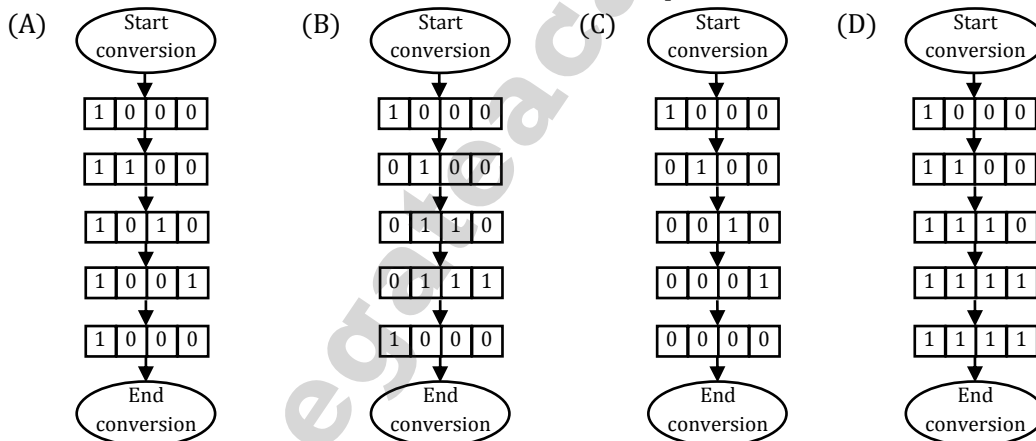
(A) Start conversion

| 1 | 0 | 0 | 0 |
|---|---|---|---|
| 1 | 1 | 0 | 0 |
| 1 | 0 | 1 | 0 |
| 1 | 0 | 0 | 1 |
| 1 | 0 | 0 | 0 |

End conversion

(B) Start conversion

| 1 | 0 | 0 | 0 |
|---|---|---|---|
| 0 | 1 | 0 | 0 |
| 0 | 1 | 1 | 0 |
| 0 | 1 | 1 | 1 |
| 1 | 0 | 0 | 0 |

End conversion

(C) Start conversion

| 1 | 0 | 0 | 0 |
|---|---|---|---|
| 0 | 1 | 0 | 0 |
| 0 | 0 | 1 | 0 |
| 0 | 0 | 0 | 1 |
| 0 | 0 | 0 | 0 |

End conversion

(D) Start conversion

| 1 | 0 | 0 | 0 |
|---|---|---|---|
| 1 | 1 | 0 | 0 |
| 1 | 1 | 1 | 0 |
| 1 | 1 | 1 | 1 |
| 1 | 1 | 1 | 1 |

End conversion